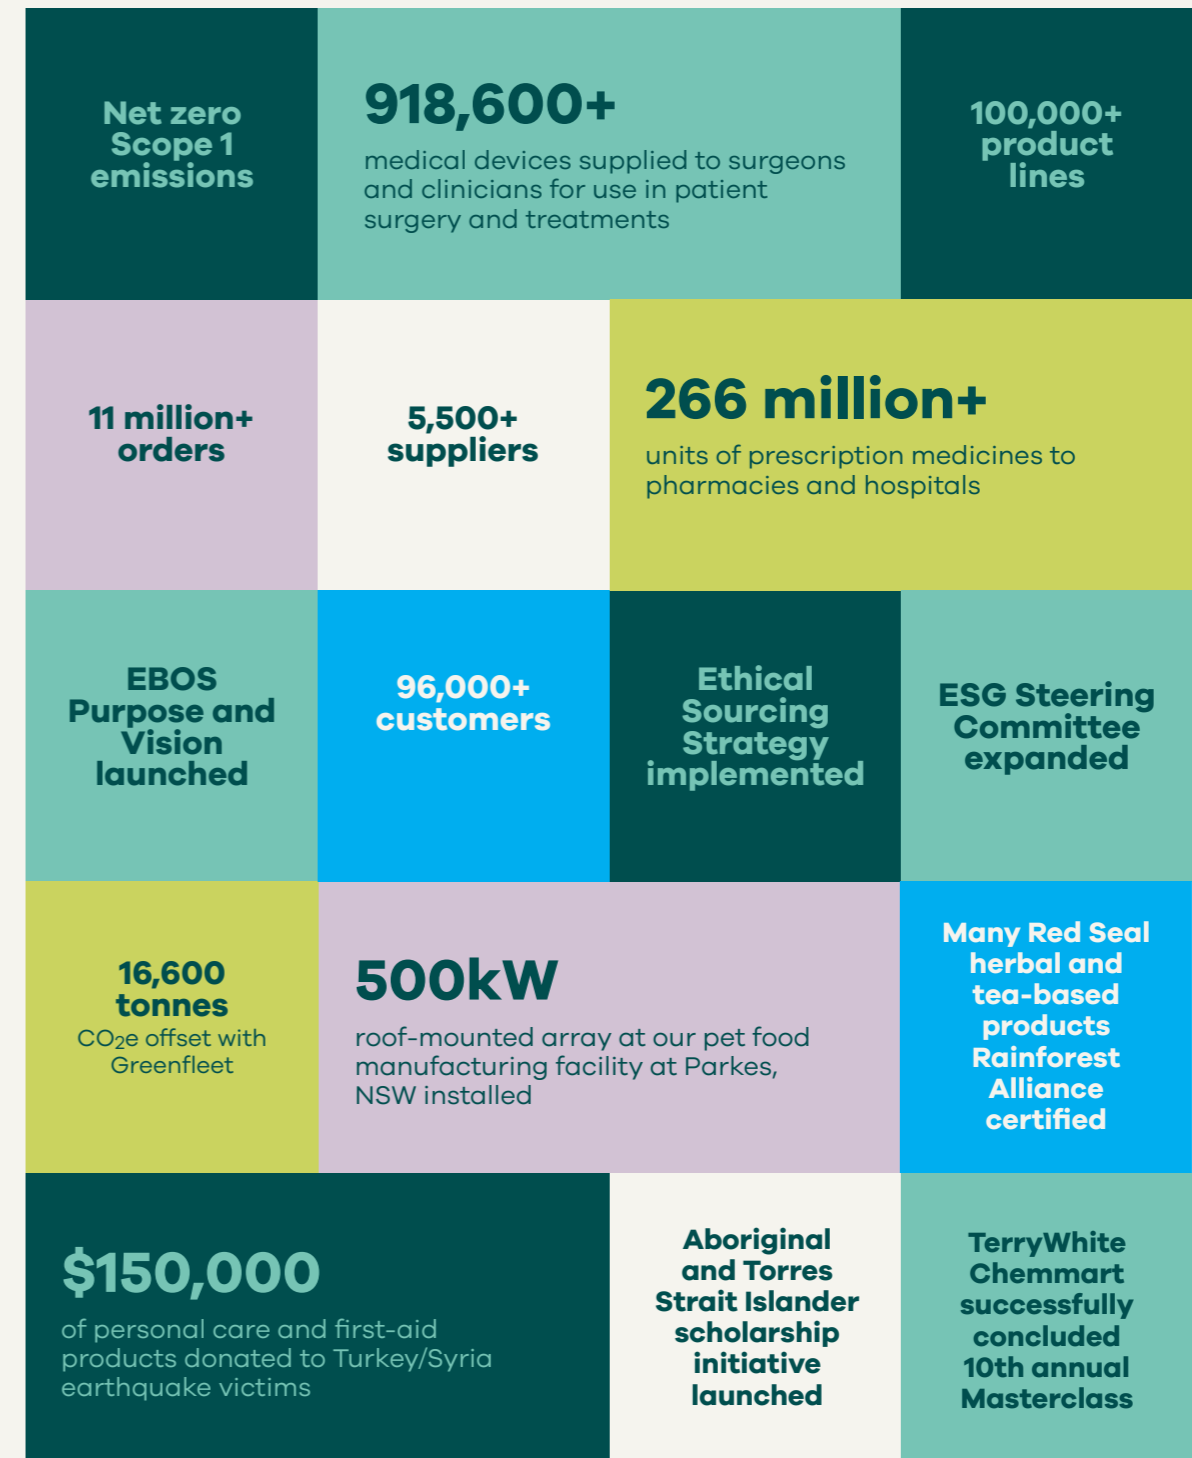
Net zero Scope 1 emissions

918,600+

medical devices supplied to surgeons and clinicians for use in patient surgery and treatments

100,000+ product lines

11 million+ orders

5,500+ suppliers

266 million+

units of prescription medicines to pharmacies and hospitals

EBOS Purpose and Vision launched

96,000+ customers

Ethical Sourcing Strategy implemented

ESG Steering Committee expanded

16,600 tonnes

$CO_2e$ offset with Greenfleet

500kW

roof-mounted array at our pet food manufacturing facility at Parkes, NSW installed

Many Red Seal herbal and tea-based products Rainforest Alliance certified

$150,000

of personal care and first-aid products donated to Turkey/Syria earthquake victims

Aboriginal and Torres Strait Islander scholarship initiative launched

TerryWhite Chemmart successfully concluded 10th annual Masterclass